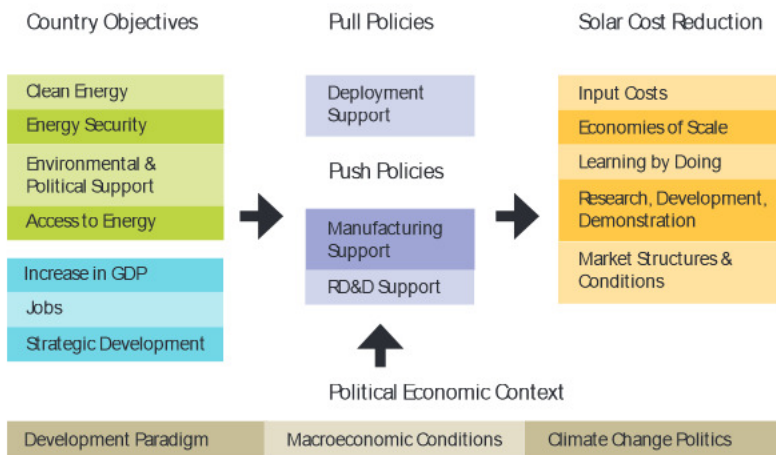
Country Objectives

Clean Energy
Energy Security
Environmental & Political Support
Access to Energy

Increase in GDP
Jobs
Strategic Development

Pull Policies

Deployment Support

Push Policies

Manufacturing Support
RD&D Support

Political Economic Context

Solar Cost Reduction

Input Costs
Economies of Scale
Learning by Doing
Research, Development, Demonstration
Market Structures & Conditions

| Development Paradigm | Macroeconomic Conditions | Climate Change Politics |
|---|---|---|